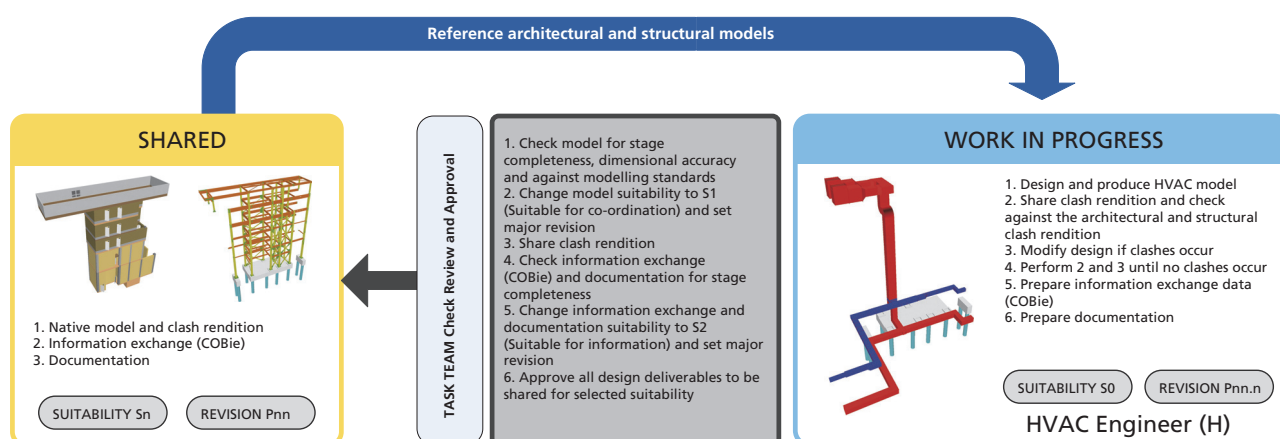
Reference architectural and structural models

SHARED

1. Native model and clash rendition
2. Information exchange (COBie)
3. Documentation

SUITABILITY Sn

REVISION Pnn

TASK TEAM Check Review and Approval

1. Check model for stage completeness, dimensional accuracy and against modelling standards
2. Change model suitability to S1 (Suitable for co-ordination) and set major revision
3. Share clash rendition
4. Check information exchange (COBie) and documentation for stage completeness
5. Change information exchange and documentation suitability to S2 (Suitable for information) and set major revision
6. Approve all design deliverables to be shared for selected suitability

WORK IN PROGRESS

1. Design and produce HVAC model
2. Share clash rendition and check against the architectural and structural clash rendition
3. Modify design if clashes occur
4. Perform 2 and 3 until no clashes occur
5. Prepare information exchange data (COBie)
6. Prepare documentation

SUITABILITY S0

REVISION Pnn.n

HVAC Engineer (H)